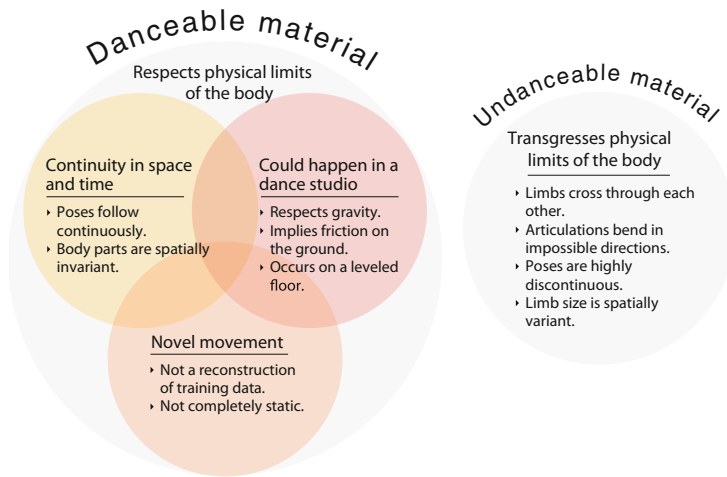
Danceable material

Respects physical limits of the body

Continuity in space and time

‣ Poses follow continuously.
‣ Body parts are spatially invariant.

Could happen in a dance studio

‣ Respects gravity.
‣ Implies friction on the ground.
‣ Occurs on a leveled floor.

Novel movement

‣ Not a reconstruction of training data.
‣ Not completely static.

Undanceable material

Transgresses physical limits of the body

‣ Limbs cross through each other.
‣ Articulations bend in impossible directions.
‣ Poses are highly discontinuous.
‣ Limb size is spatially variant.